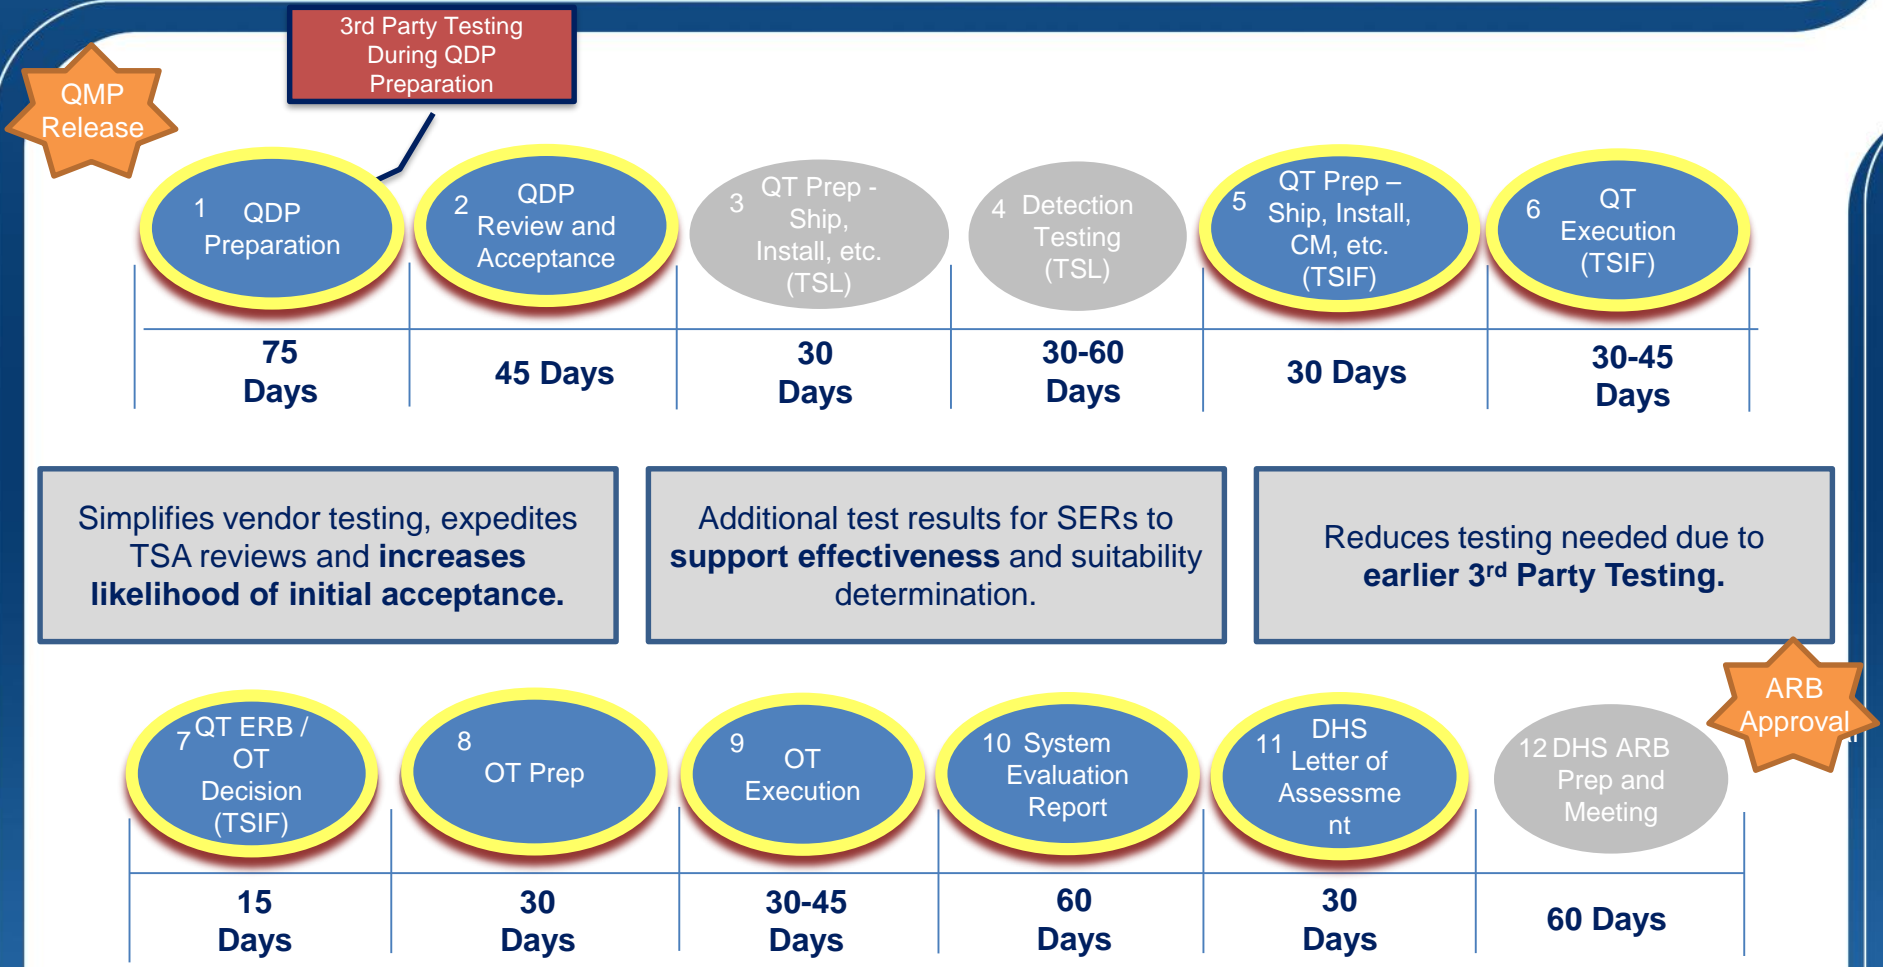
3rd Party Testing During QDP Preparation

QMP Release

1 QDP Preparation

2 QDP Review and Acceptance

3 QT Prep - Ship, Install, etc. (TSL)

4 Detection Testing (TSL)

5 QT Prep – Ship, Install, CM, etc. (TSIF)

6 QT Execution (TSIF)

75 Days

45 Days

30 Days

30-60 Days

30 Days

30-45 Days

Simplifies vendor testing, expedites TSA reviews and **increases likelihood of initial acceptance.**

Additional test results for SERs to **support effectiveness** and suitability determination.

Reduces testing needed due to **earlier 3rd Party Testing.**

ARB Approval

7 QT ERB / OT Decision (TSIF)

8 OT Prep

9 OT Execution

10 System Evaluation Report

11 DHS Letter of Assessment

12 DHS ARB Prep and Meeting

15 Days

30 Days

30-45 Days

60 Days

30 Days

60 Days